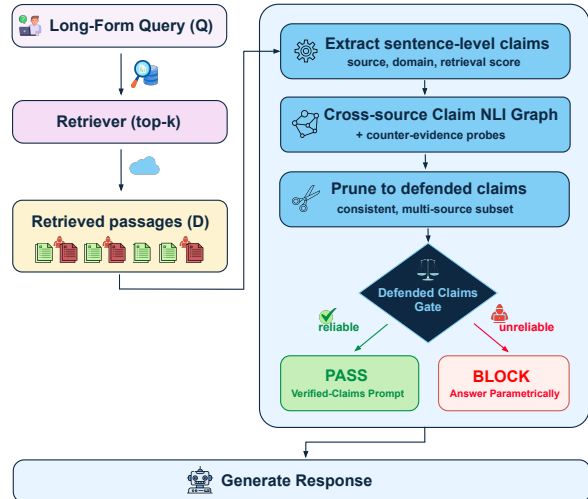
Long-Form Query (Q)

Retriever (top-k)

Retrieved passages (D)

Extract sentence-level claims
source, domain, retrieval score

Cross-source Claim NLI Graph
+ counter-evidence probes

Prune to defended claims
consistent, multi-source subset

Defended Claims Gate

reliable

unreliable

PASS
Verified-Claims Prompt

BLOCK
Answer Parametrically

Generate Response